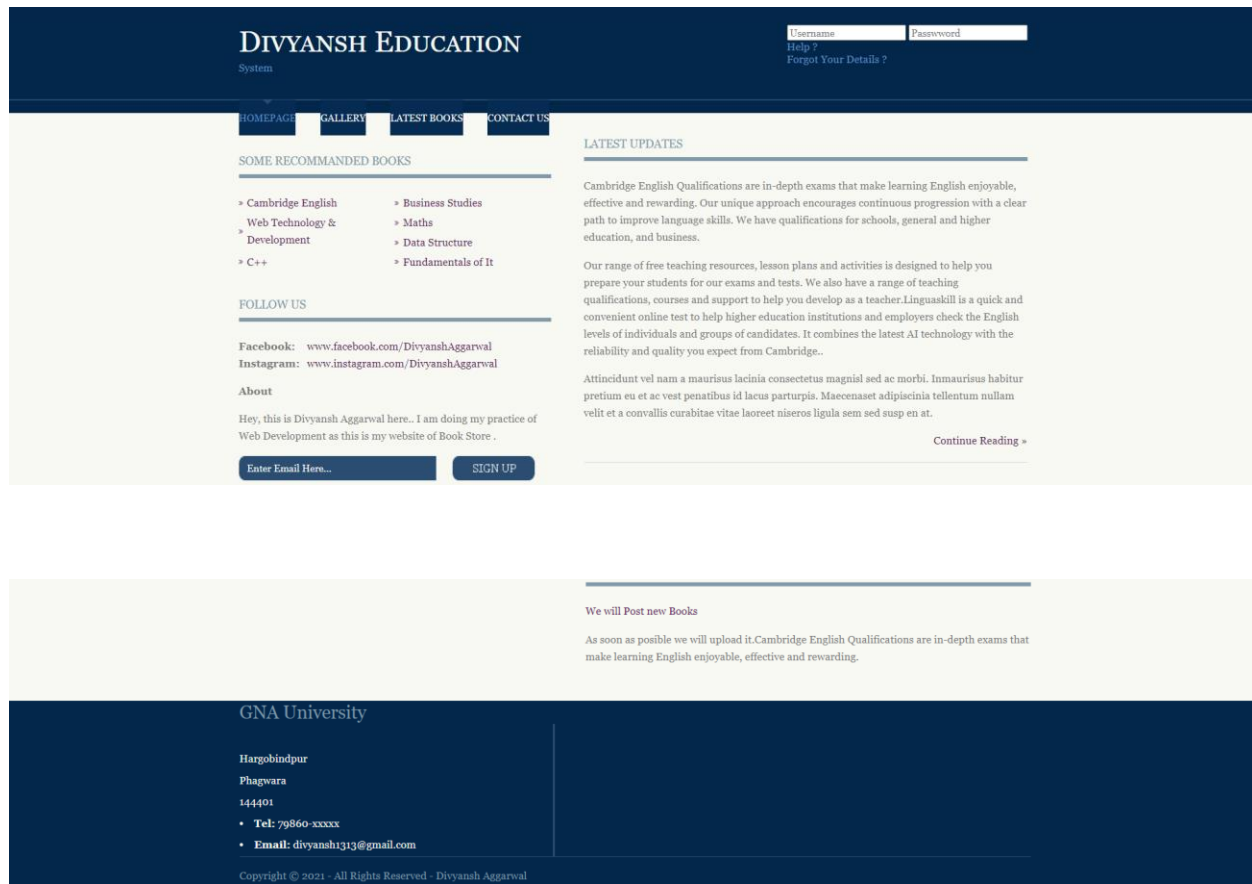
DIVYANSH EDUCATION
System

Username Passwword
Help ?
Forgot Your Details ?

HOMEPAGE GALLERY LATEST BOOKS CONTACT US

SOME RECOMMANDED BOOKS

» Cambridge English
» Web Technology & Development
» C++
» Business Studies
» Maths
» Data Structure
» Fundamentals of It

FOLLOW US

Facebook: www.facebook.com/DivyanshAggarwal
Instagram: www.instagram.com/DivyanshAggarwal

About

Hey, this is Divyansh Aggarwal here.. I am doing my practice of Web Development as this is my website of Book Store .

Enter Email Here... SIGN UP

LATEST UPDATES

Cambridge English Qualifications are in-depth exams that make learning English enjoyable, effective and rewarding. Our unique approach encourages continuous progression with a clear path to improve language skills. We have qualifications for schools, general and higher education, and business.

Our range of free teaching resources, lesson plans and activities is designed to help you prepare your students for our exams and tests. We also have a range of teaching qualifications, courses and support to help you develop as a teacher.Linguaskill is a quick and convenient online test to help higher education institutions and employers check the English levels of individuals and groups of candidates. It combines the latest AI technology with the reliability and quality you expect from Cambridge..

Attincidunt vel nam a maurisus lacinia consectetus magnisl sed ac morbi. Inmaurisus habitur pretium eu et ac vest penatibus id lacus parturpis. Maecenaset adipiscinia tellentum nullam velit et a convallis curabitae vitae laoreet niseros ligula sem sed susp en at.

Continue Reading »

We will Post new Books

As soon as posible we will upload it.Cambridge English Qualifications are in-depth exams that make learning English enjoyable, effective and rewarding.

GNA University

Hargobindpur
Phagwara
144401
• Tel: 79860-xxxxx
• Email: divyansh1313@gmail.com

Copyright © 2021 - All Rights Reserved - Divyansh Aggarwal